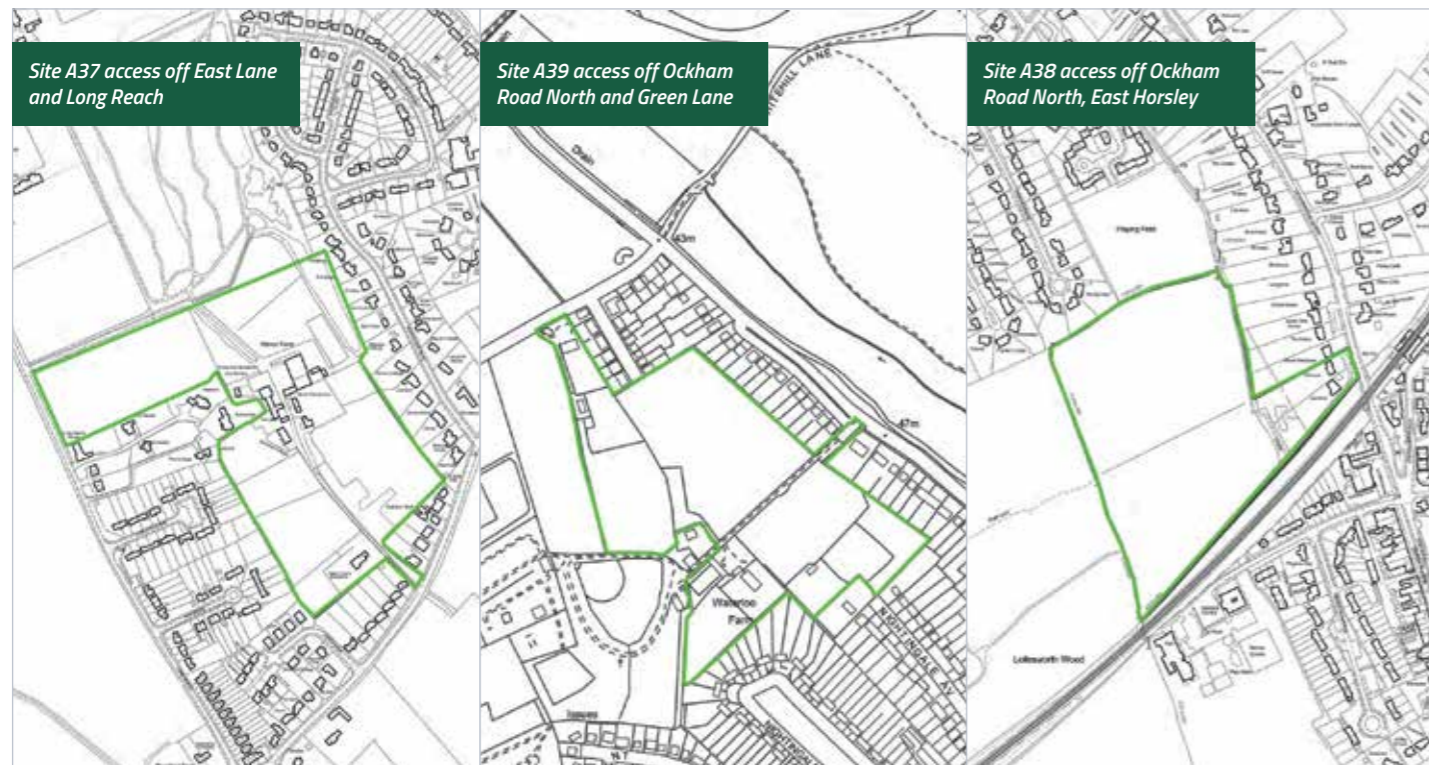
Site A37 access off East Lane and Long Reach

Site A39 access off Ockham Road North and Green Lane

Drain

43m

47m

Waterloo Farm

NIGHTINGALE AV

Site A38 access off Ockham Road North, East Horsley

Playing Field

Lollesworth Wood